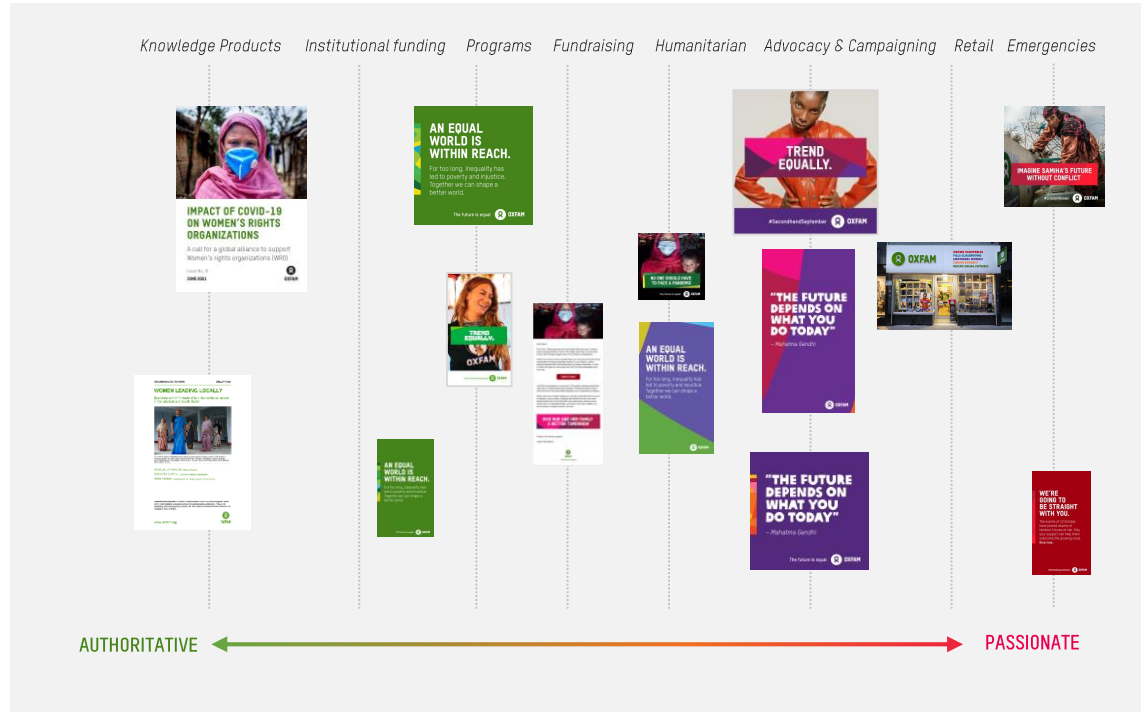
Knowledge Products Institutional funding Programs Fundraising Humanitarian Advocacy & Campaigning Retail Emergencies

IMPACT OF COVID-19 ON WOMEN'S RIGHTS ORGANIZATIONS

A call for a global alliance to support Women's rights organizations (WRO)

JUNE 2021

AN EQUAL WORLD IS WITHIN REACH.

For too long, inequality has led to poverty and injustice. Together we can shape a better world.

The future is equal OXFAM

TREND EQUALLY.

#SecondhandSeptember OXFAM

IMAGINE SAMIHA'S FUTURE WITHOUT CONFLICT

OXFAM

NO ONE SHOULD HAVE TO FACE A PANDEMIC

TREND EQUALLY.

OXFAM

"THE FUTURE DEPENDS ON WHAT YOU DO TODAY"

– Mahatma Gandhi

OXFAM

AN EQUAL WORLD IS WITHIN REACH.

For too long, inequality has led to poverty and injustice. Together we can shape a better world.

OXFAM

WOMEN LEADING LOCALLY

AN EQUAL WORLD IS WITHIN REACH.

"THE FUTURE DEPENDS ON WHAT YOU DO TODAY"

– Mahatma Gandhi

The future is equal OXFAM

WE'RE GOING TO BE STRAIGHT WITH YOU.

AUTHORITATIVE

PASSIONATE